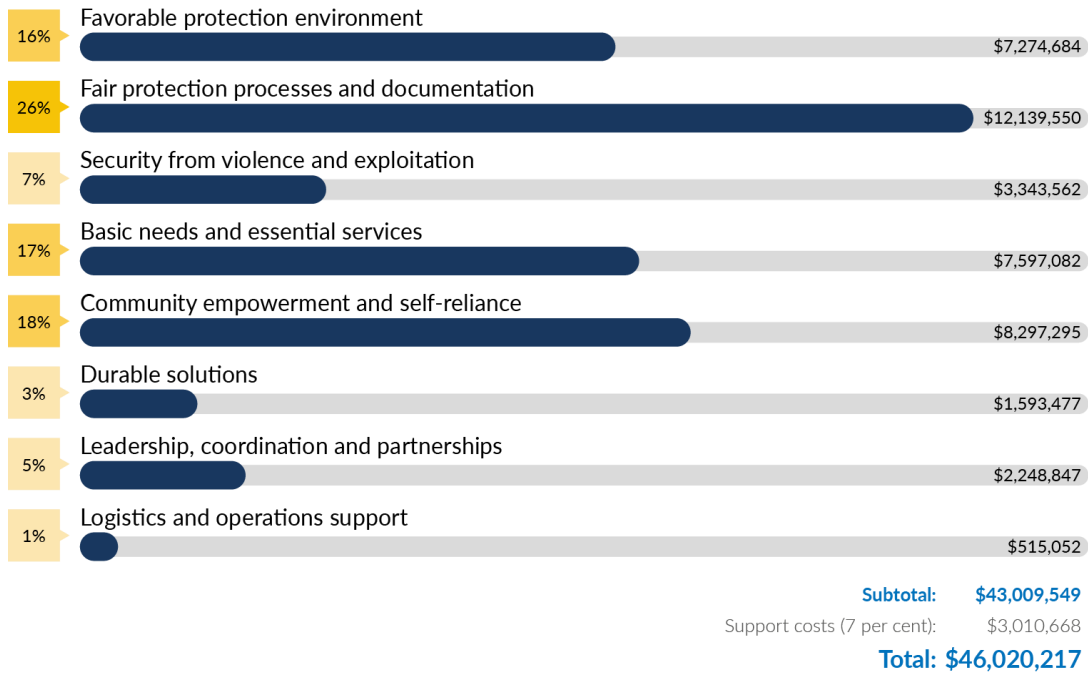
16% Favorable protection environment
$7,274,684

26% Fair protection processes and documentation
$12,139,550

7% Security from violence and exploitation
$3,343,562

17% Basic needs and essential services
$7,597,082

18% Community empowerment and self-reliance
$8,297,295

3% Durable solutions
$1,593,477

5% Leadership, coordination and partnerships
$2,248,847

1% Logistics and operations support
$515,052

Subtotal: $43,009,549
Support costs (7 per cent): $3,010,668
Total: $46,020,217